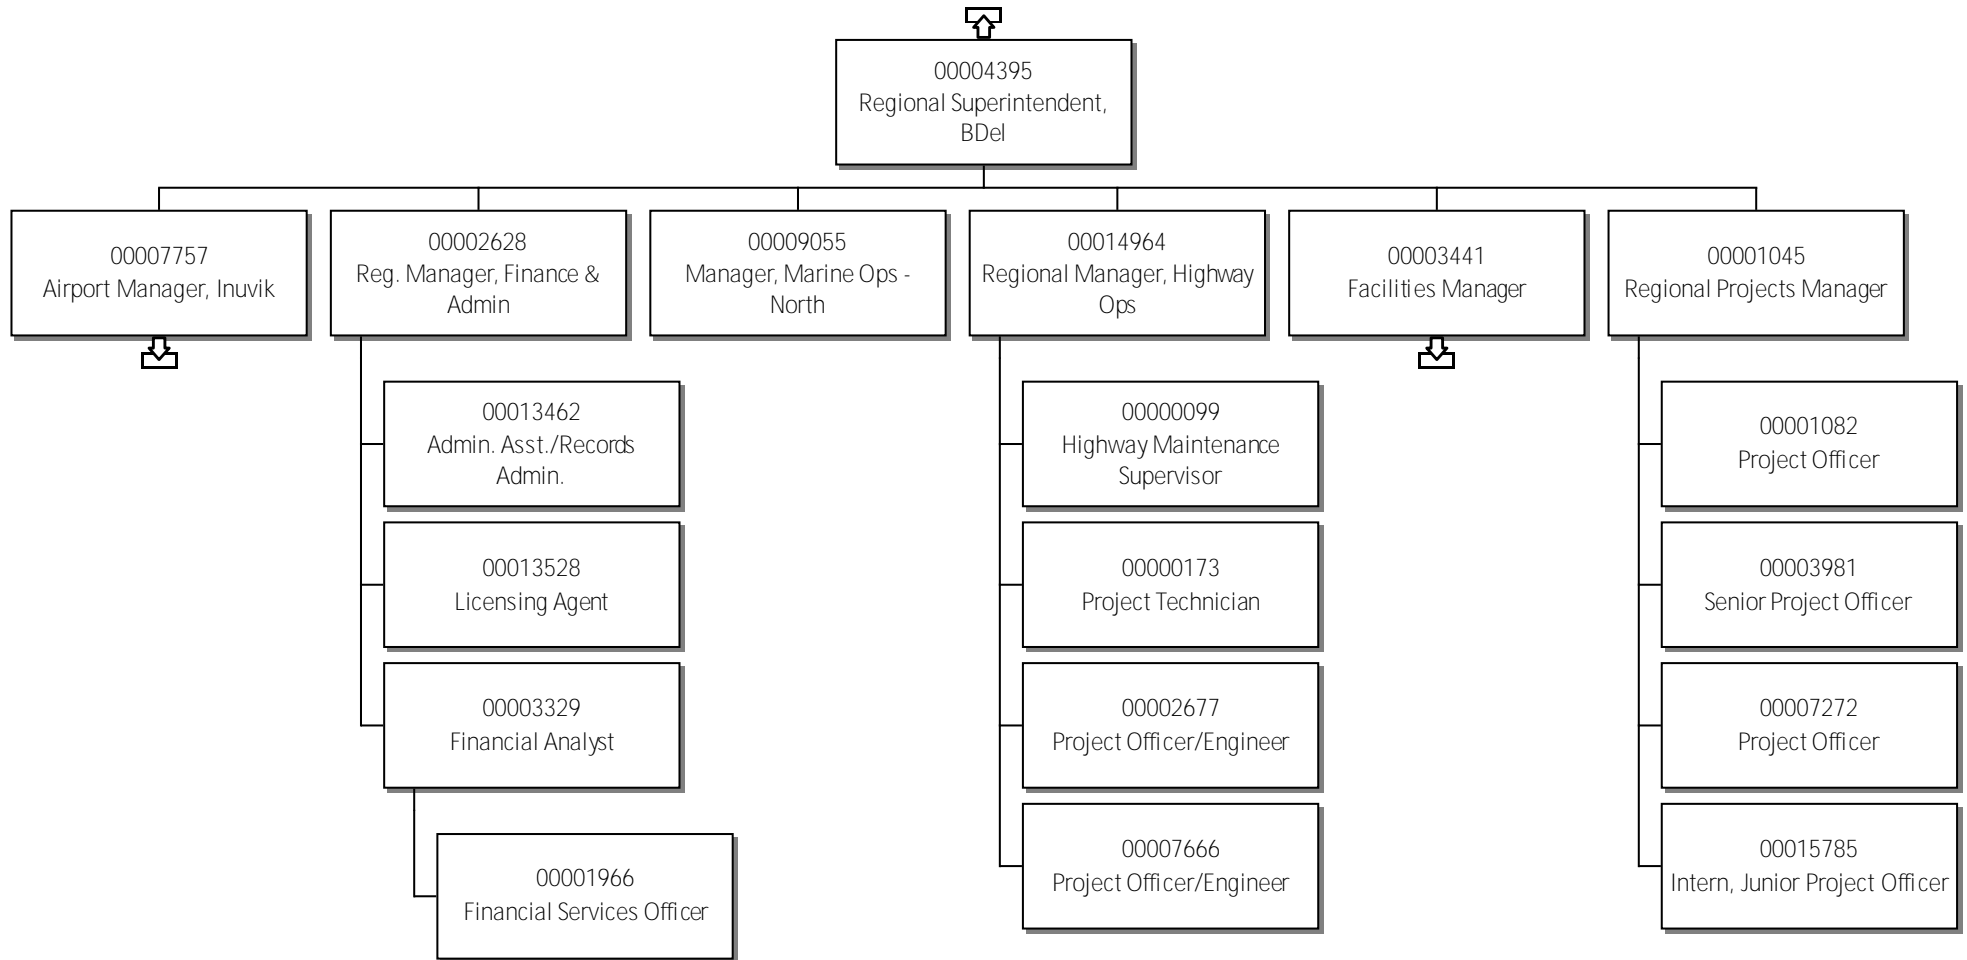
00004395
Regional Superintendent, BDel

00007757
Airport Manager, Inuvik

00002628
Reg. Manager, Finance & Admin

00013462
Admin. Asst./Records Admin.

00013528
Licensing Agent

00003329
Financial Analyst

00001966
Financial Services Officer

00009055
Manager, Marine Ops - North

00014964
Regional Manager, Highway Ops

00000099
Highway Maintenance Supervisor

00000173
Project Technician

00002677
Project Officer/Engineer

00007666
Project Officer/Engineer

00003441
Facilities Manager

00001045
Regional Projects Manager

00001082
Project Officer

00003981
Senior Project Officer

00007272
Project Officer

00015785
Intern, Junior Project Officer